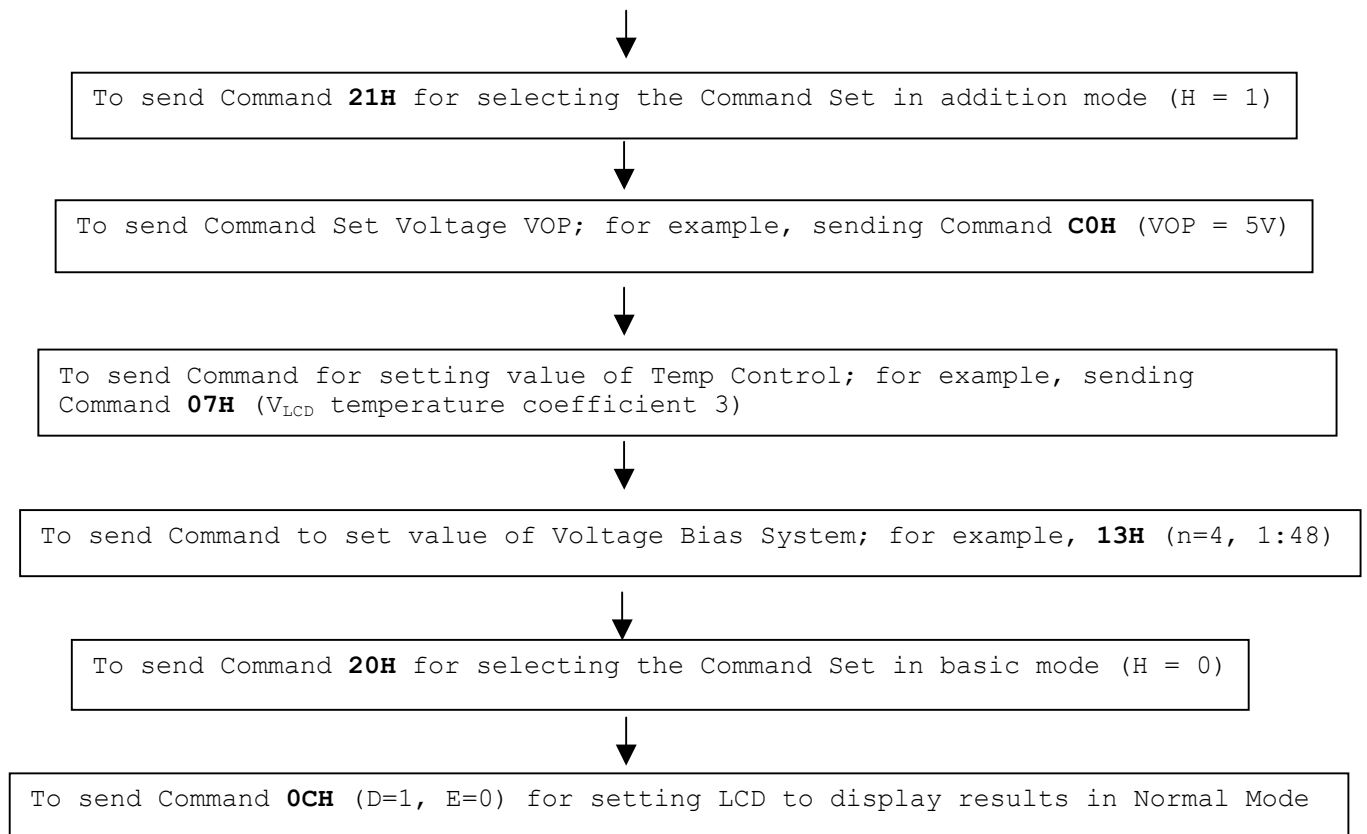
To send Command **21H** for selecting the Command Set in addition mode (H = 1)

To send Command Set Voltage VOP; for example, sending Command **C0H** (VOP = 5V)

To send Command for setting value of Temp Control; for example, sending Command **07H** ($V_{LCD}$ temperature coefficient 3)

To send Command to set value of Voltage Bias System; for example, **13H** (n=4, 1:48)

To send Command **20H** for selecting the Command Set in basic mode (H = 0)

To send Command **0CH** (D=1, E=0) for setting LCD to display results in Normal Mode